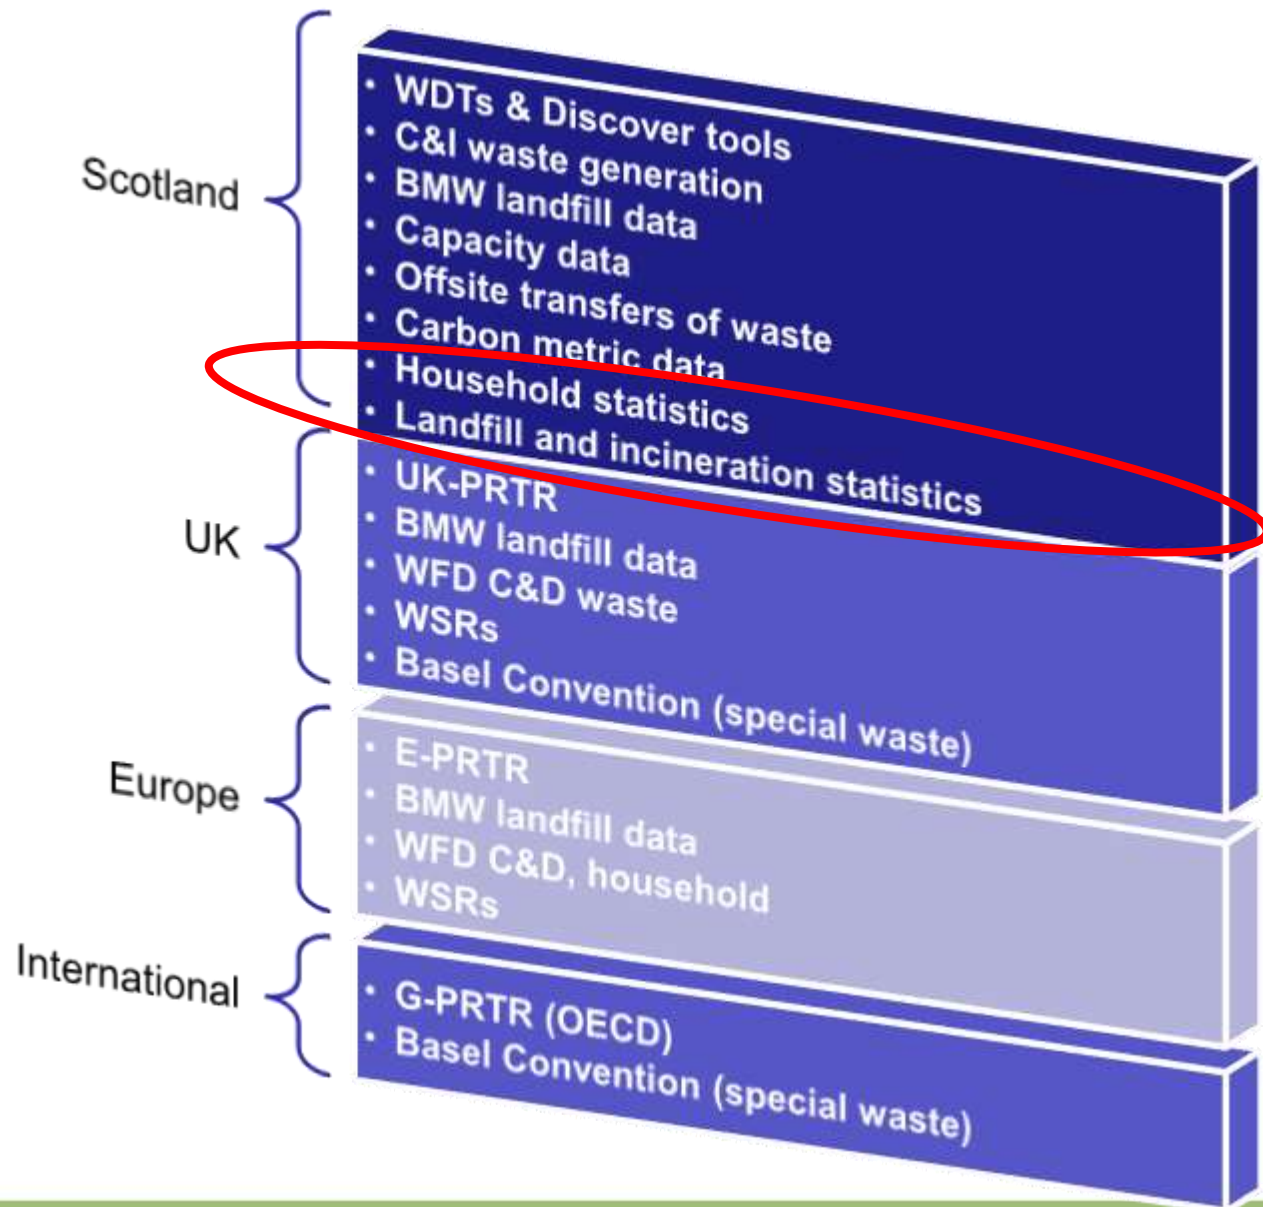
Scotland

- WDTs & Discover tools
- C&I waste generation
- BMW landfill data
- Capacity data
- Offsite transfers of waste
- Carbon metric data
- Household statistics
- Landfill and incineration statistics

UK

- UK-PRTR
- BMW landfill data
- WFD C&D waste
- WSRs
- Basel Convention (special waste)

Europe

- E-PRTR
- BMW landfill data
- WFD C&D, household
- WSRs

International

- G-PRTR (OECD)
- Basel Convention (special waste)